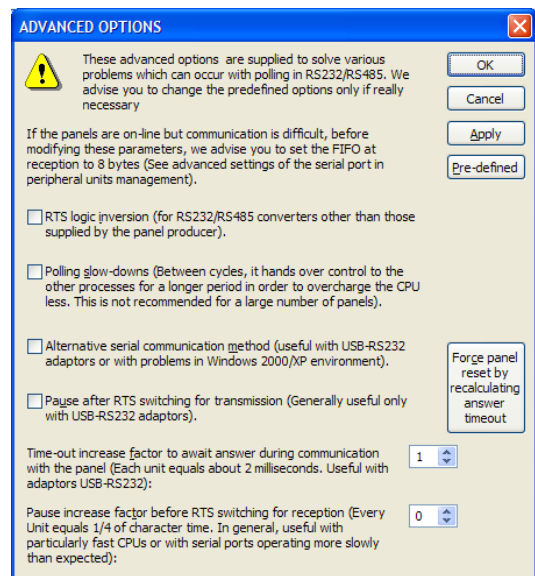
ADVANCED OPTIONS

These advanced options are supplied to solve various problems which can occur with polling in RS232/RS485. We advise you to change the predefined options only if really necessary

OK

Cancel

If the panels are on-line but communication is difficult, before modifying these parameters, we advise you to set the FIFO at reception to 8 bytes (See advanced settings of the serial port in peripheral units management).

Apply

Pre-defined

RTS logic inversion (for RS232/RS485 converters other than those supplied by the panel producer).

Polling slow-downs (Between cycles, it hands over control to the other processes for a longer period in order to overcharge the CPU less. This is not recommended for a large number of panels).

Alternative serial communication method (useful with USB-RS232 adaptors or with problems in Windows 2000/XP environment).

Force panel reset by recalculating answer timeout

Pause after RTS switching for transmission (Generally useful only with USB-RS232 adaptors).

Time-out increase factor to await answer during communication with the panel (Each unit equals about 2 milliseconds. Useful with adaptors USB-RS232):

1

Pause increase factor before RTS switching for reception (Every Unit equals 1/4 of character time. In general, useful with particularly fast CPUs or with serial ports operating more slowly than expected):

0